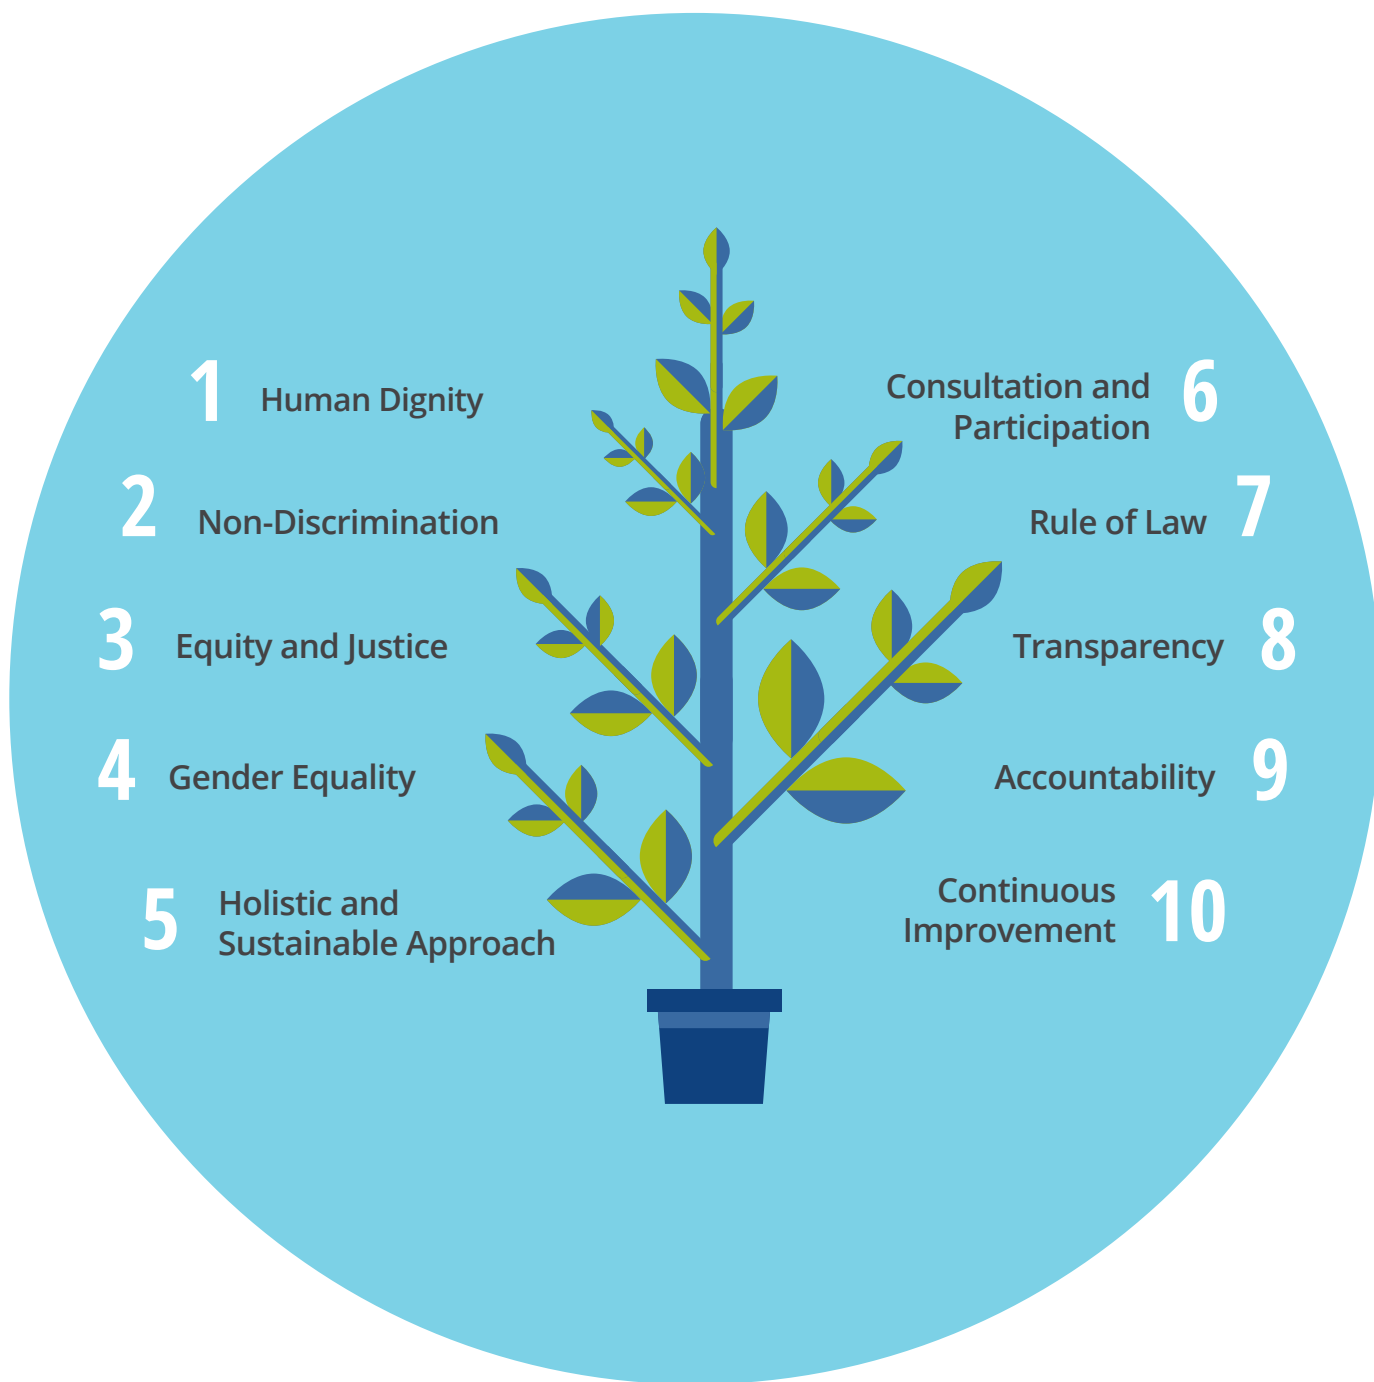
1 Human Dignity

2 Non-Discrimination

3 Equity and Justice

4 Gender Equality

5 Holistic and Sustainable Approach

Consultation and Participation 6

Rule of Law 7

Transparency 8

Accountability 9

Continuous Improvement 10